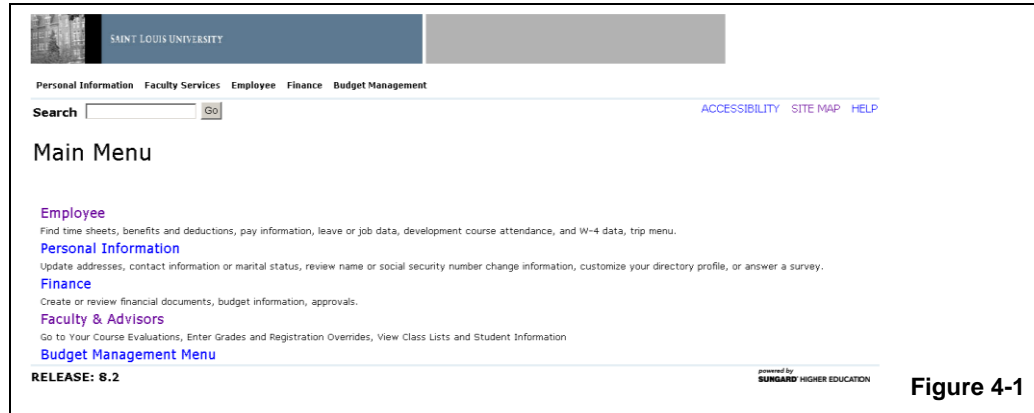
SAINT LOUIS UNIVERSITY

Personal Information Faculty Services Employee Finance Budget Management

Search Go

ACCESSIBILITY SITE MAP HELP

Main Menu

Employee
Find time sheets, benefits and deductions, pay information, leave or job data, development course attendance, and W-4 data, trip menu.

Personal Information
Update addresses, contact information or marital status, review name or social security number change information, customize your directory profile, or answer a survey.

Finance
Create or review financial documents, budget information, approvals.

Faculty & Advisors
Go to Your Course Evaluations, Enter Grades and Registration Overrides, View Class Lists and Student Information

Budget Management Menu

RELEASE: 8.2

powered by SUNGARD HIGHER EDUCATION

Figure 4-1